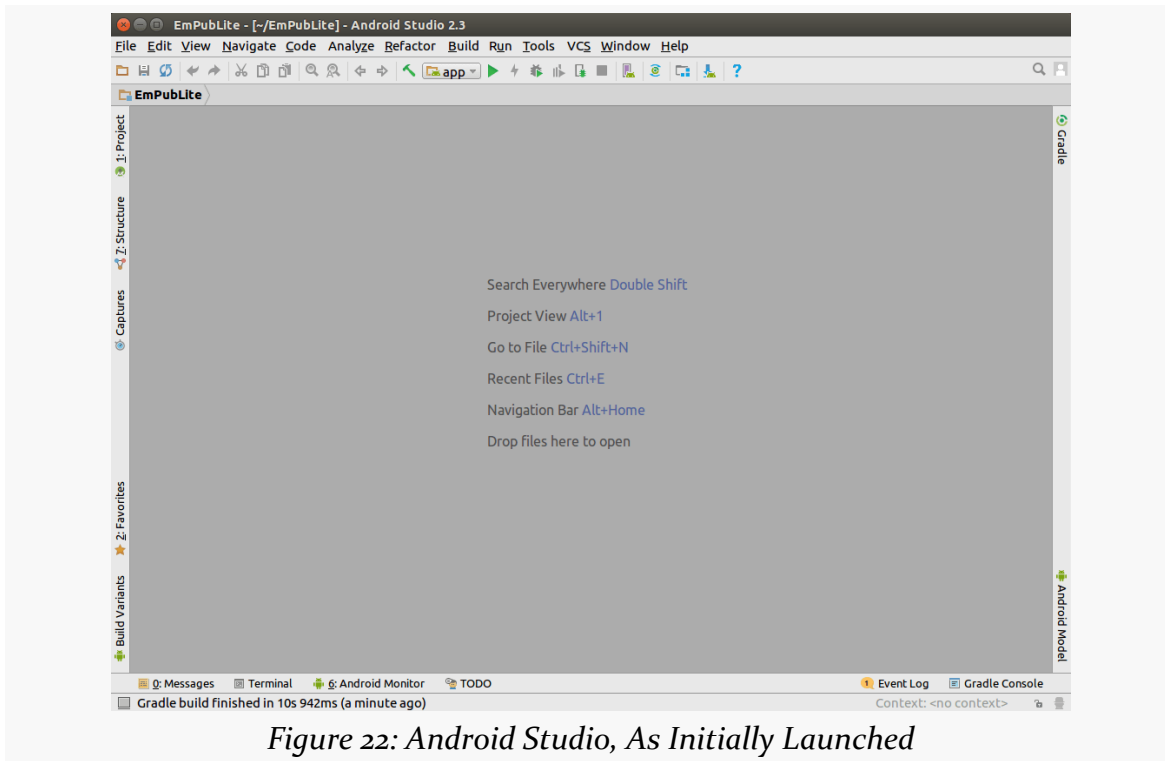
EmPubLite - [~/EmPubLite] - Android Studio 2.3

File Edit View Navigate Code Analyze Refactor Build Run Tools VCS Window Help

app

EmPubLite

1: Project

7: Structure

Captures

2: Favorites

Build Variants

Gradle

Android Model

Search Everywhere Double Shift

Project View Alt+1

Go to File Ctrl+Shift+N

Recent Files Ctrl+E

Navigation Bar Alt+Home

Drop files here to open

0: Messages Terminal 6: Android Monitor TODO

1 Event Log Gradle Console

Gradle build finished in 10s 942ms (a minute ago)

Context: <no context>

Figure 22: Android Studio, As Initially Launched